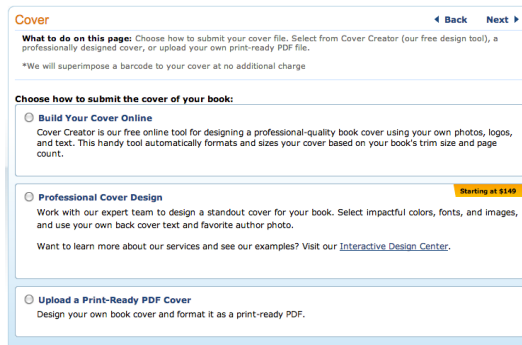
Cover

◀ Back Next ▶

What to do on this page: Choose how to submit your cover file. Select from Cover Creator (our free design tool), a professionally designed cover, or upload your own print-ready PDF file.

*We will superimpose a barcode to your cover at no additional charge

Choose how to submit the cover of your book:

Build Your Cover Online

Cover Creator is our free online tool for designing a professional-quality book cover using your own photos, logos, and text. This handy tool automatically formats and sizes your cover based on your book's trim size and page count.

Starting at $149

Professional Cover Design

Work with our expert team to design a standout cover for your book. Select impactful colors, fonts, and images, and use your own back cover text and favorite author photo.

Want to learn more about our services and see our examples? Visit our Interactive Design Center.

Upload a Print-Ready PDF Cover

Design your own book cover and format it as a print-ready PDF.